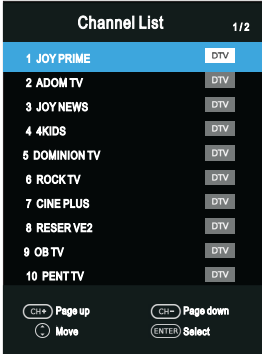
Channel List 1/2

| | |
|---|---|
| 1 JOY PRIME | DTV |
| 2 ADOM TV | DTV |
| 3 JOY NEWS | DTV |
| 4 4KIDS | DTV |
| 5 DOMINION TV | DTV |
| 6 ROCK TV | DTV |
| 7 CINE PLUS | DTV |
| 8 RESER VE2 | DTV |
| 9 OB TV | DTV |
| 10 PENT TV | DTV |

CH+ Page up
CH− Page down
Move
ENTER Select